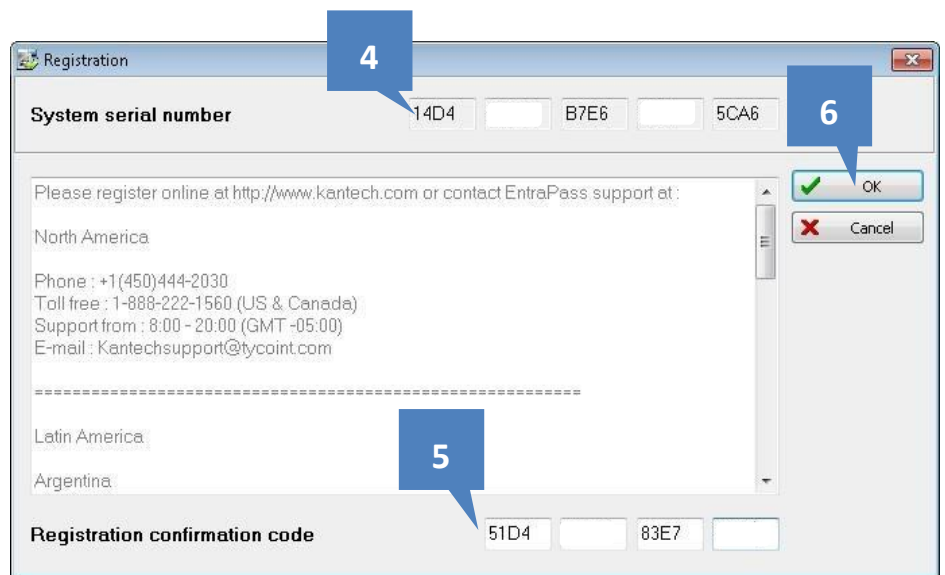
Registration

4

System serial number 14D4 B7E6 5CA6

6

OK

Cancel

Please register online at http://www.kantech.com or contact EntraPass support at :

North America

Phone : +1(450)444-2030
Toll free : 1-888-222-1560 (US & Canada)
Support from : 8:00 - 20:00 (GMT -05:00)
E-mail : Kantechsupport@tycoint.com

===========================================================

Latin America

Argentina

5

Registration confirmation code 51D4 83E7